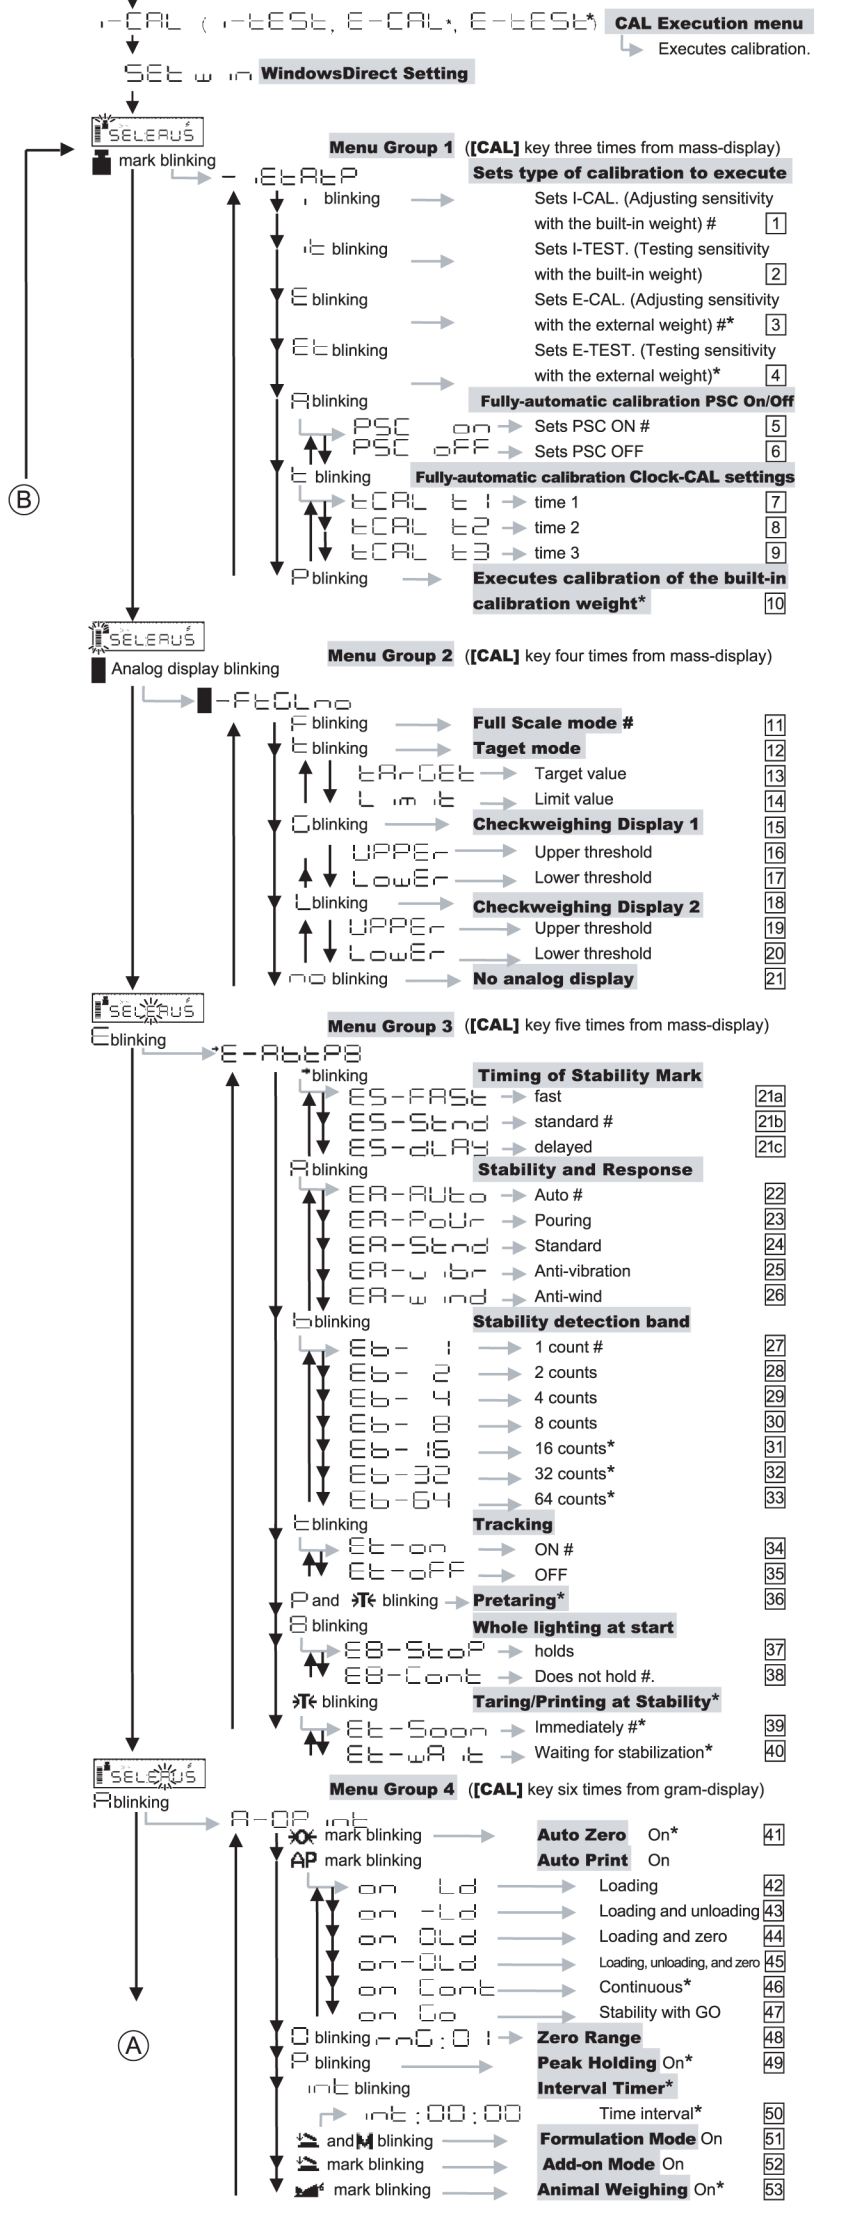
I-CAL ( I-TEST, E-CAL*, E-TEST* ) CAL Execution menu
Executes calibration.
SET W IN WindowsDirect Setting
SELECT
mark blinking
Menu Group 1 ([CAL] key three times from mass-display)
-ISTATP Sets type of calibration to execute
I blinking Sets I-CAL. (Adjusting sensitivity with the built-in weight) # 1
IT blinking Sets I-TEST. (Testing sensitivity with the built-in weight) 2
E blinking Sets E-CAL. (Adjusting sensitivity with the external weight) #* 3
ET blinking Sets E-TEST. (Testing sensitivity with the external weight)* 4
A blinking Fully-automatic calibration PSC On/Off
PSC on Sets PSC ON # 5
PSC oFF Sets PSC OFF 6
T blinking Fully-automatic calibration Clock-CAL settings
TCAL T 1 time 1 7
TCAL T2 time 2 8
TCAL T3 time 3 9
P blinking Executes calibration of the built-in calibration weight* 10
Ⓑ
SELECT
Analog display blinking
Menu Group 2 ([CAL] key four times from mass-display)
-FTGLno
F blinking Full Scale mode # 11
T blinking Taget mode 12
TARGET Target value 13
LIMIT Limit value 14
C blinking Checkweighing Display 1 15
UPPER Upper threshold 16
LOWER Lower threshold 17
L blinking Checkweighing Display 2 18
UPPER Upper threshold 19
LOWER Lower threshold 20
no blinking No analog display 21
SELECT
E blinking
Menu Group 3 ([CAL] key five times from mass-display)
E-ABTP8
blinking Timing of Stability Mark
ES-FAST fast 21a
ES-STND standard # 21b
ES-DLAY delayed 21c
A blinking Stability and Response
EA-AUTO Auto # 22
EA-POUR Pouring 23
EA-STND Standard 24
EA-VIBR Anti-vibration 25
EA-WIND Anti-wind 26
B blinking Stability detection band
EB- 1 1 count # 27
EB- 2 2 counts 28
EB- 4 4 counts 29
EB- 8 8 counts 30
EB- 16 16 counts* 31
EB-32 32 counts* 32
EB-64 64 counts* 33
T blinking Tracking
ET-on ON # 34
ET-oFF OFF 35
P and →T← blinking Pretaring* 36
8 blinking Whole lighting at start
E8-STOP holds 37
E8-CONT Does not hold #. 38
→T← blinking Taring/Printing at Stability*
ET-SOON Immediately #* 39
ET-WAIT Waiting for stabilization* 40
SELECT
A blinking
Menu Group 4 ([CAL] key six times from gram-display)
A-OPINT
→0← mark blinking Auto Zero On* 41
AP mark blinking Auto Print On
on Ld Loading 42
on -Ld Loading and unloading 43
on 0Ld Loading and zero 44
on-0Ld Loading, unloading, and zero 45
on Cont Continuous* 46
on Go Stability with GO 47
Ⓐ
0 blinking -nG:0 1 Zero Range 48
P blinking Peak Holding On* 49
int blinking Interval Timer*
int:00:00 Time interval* 50
and blinking Formulation Mode On 51
mark blinking Add-on Mode On 52
mark blinking Animal Weighing On* 53